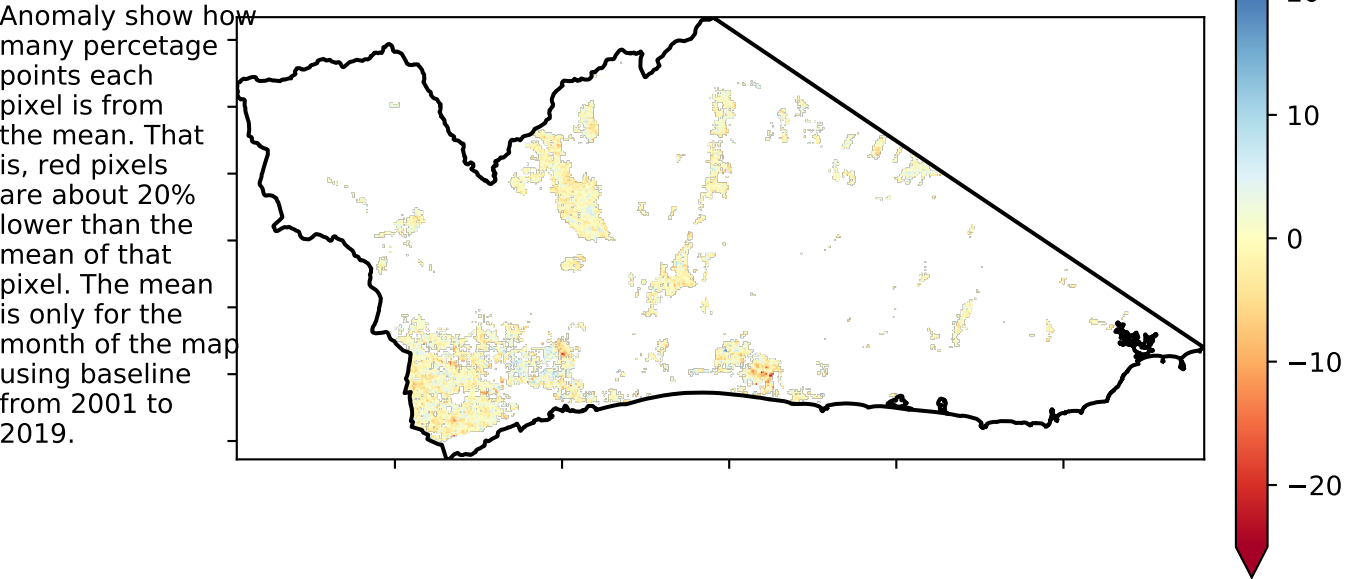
Anomaly show how many percetage points each pixel is from the mean. That is, red pixels are about 20% lower than the mean of that pixel. The mean is only for the month of the map using baseline from 2001 to 2019.

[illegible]
10
0
−10
−20